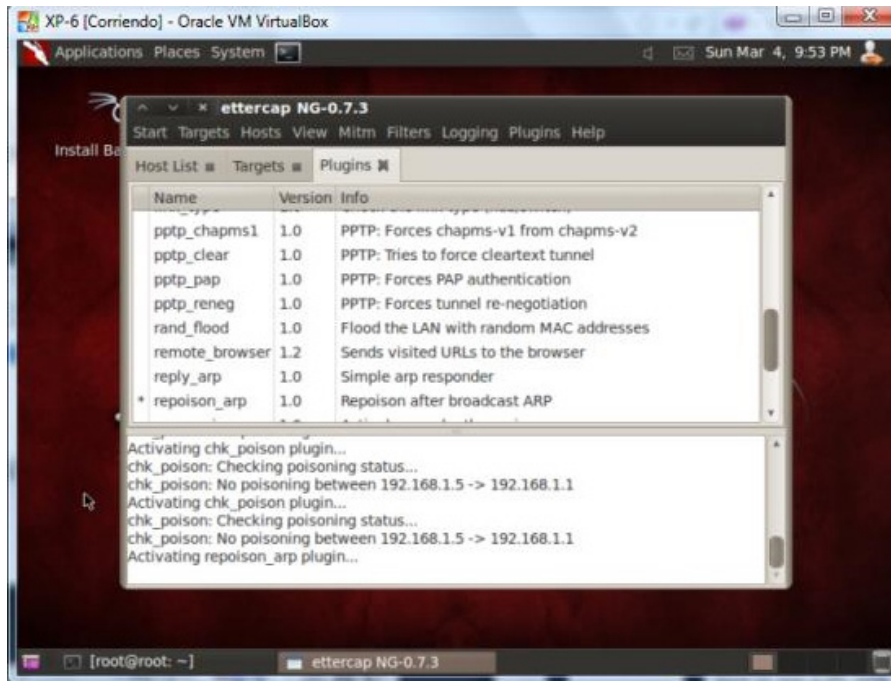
XP-6 [Corriendo] - Oracle VM VirtualBox

Applications Places System

Sun Mar 4, 9:53 PM

Install Ba

ettercap NG-0.7.3

Start Targets Hosts View Mitm Filters Logging Plugins Help

Host List Targets Plugins

| Name | Version | Info |
|---|---|---|
| pptp_chapms1 | 1.0 | PPTP: Forces chapms-v1 from chapms-v2 |
| pptp_clear | 1.0 | PPTP: Tries to force cleartext tunnel |
| pptp_pap | 1.0 | PPTP: Forces PAP authentication |
| pptp_reneg | 1.0 | PPTP: Forces tunnel re-negotiation |
| rand_flood | 1.0 | Flood the LAN with random MAC addresses |
| remote_browser | 1.2 | Sends visited URLs to the browser |
| reply_arp | 1.0 | Simple arp responder |
| * repoison_arp | 1.0 | Repoison after broadcast ARP |

Activating chk_poison plugin...
chk_poison: Checking poisoning status...
chk_poison: No poisoning between 192.168.1.5 -> 192.168.1.1
Activating chk_poison plugin...
chk_poison: Checking poisoning status...
chk_poison: No poisoning between 192.168.1.5 -> 192.168.1.1
Activating repoison_arp plugin...

[root@root: ~]

ettercap NG-0.7.3